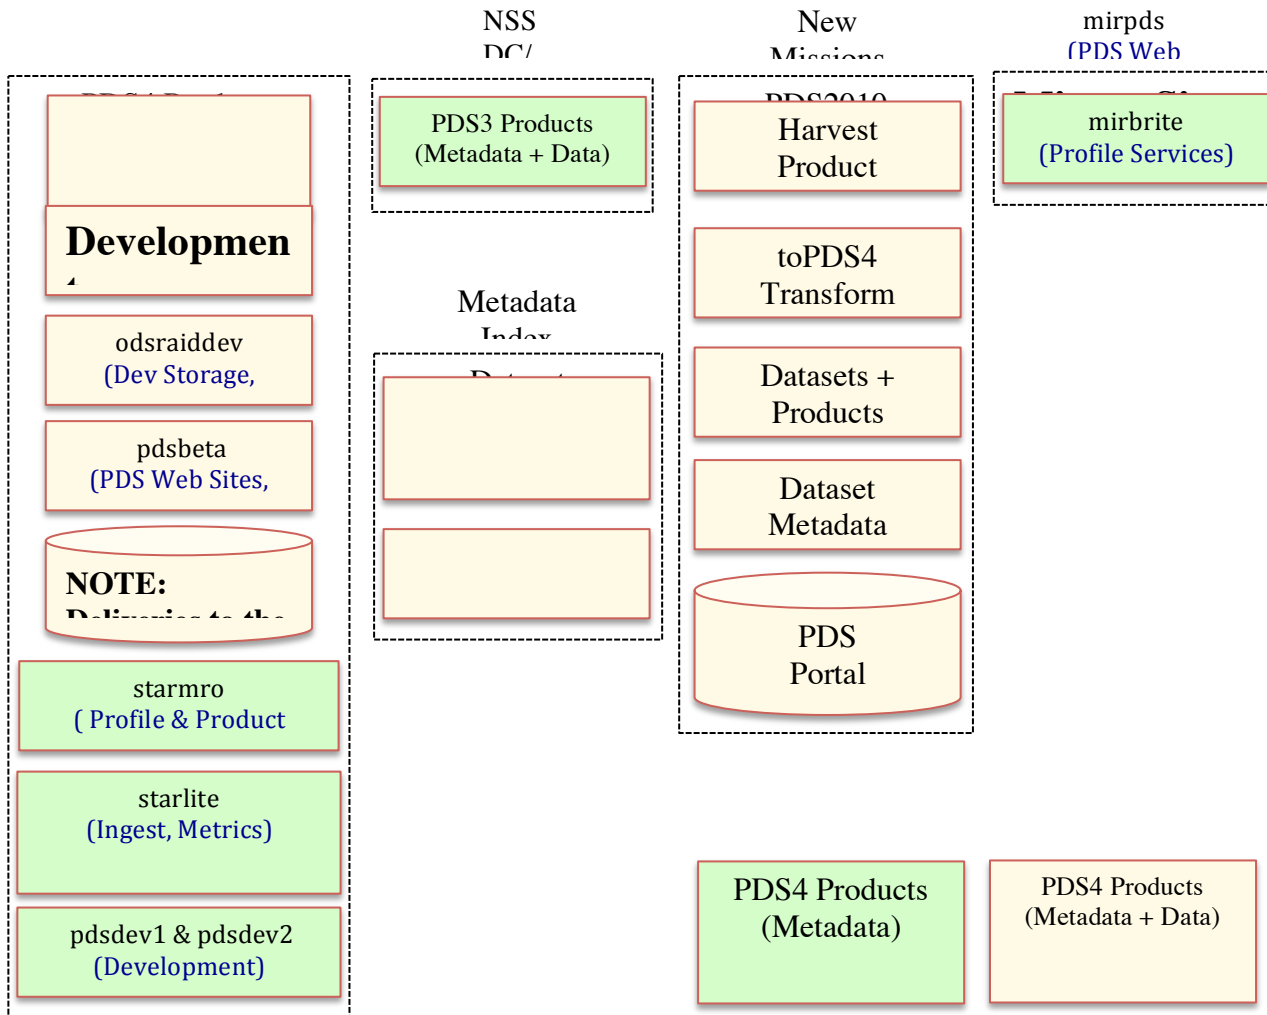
NSS
DC/

New
Missions

mirpds
(PDS Web

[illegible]

Developmen
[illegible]

odsraiddev
(Dev Storage,

pdsbeta
(PDS Web Sites,

NOTE:
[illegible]

starmro
( Profile & Product

starlite
(Ingest, Metrics)

pdsdev1 & pdsdev2
(Development)

PDS3 Products
(Metadata + Data)

Metadata
Index

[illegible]

PDS2010

Harvest
Product

toPDS4
Transform

Datasets +
Products

Dataset
Metadata

PDS
Portal

PDS4 Products
(Metadata)

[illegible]

mirbrite
(Profile Services)

PDS4 Products
(Metadata + Data)